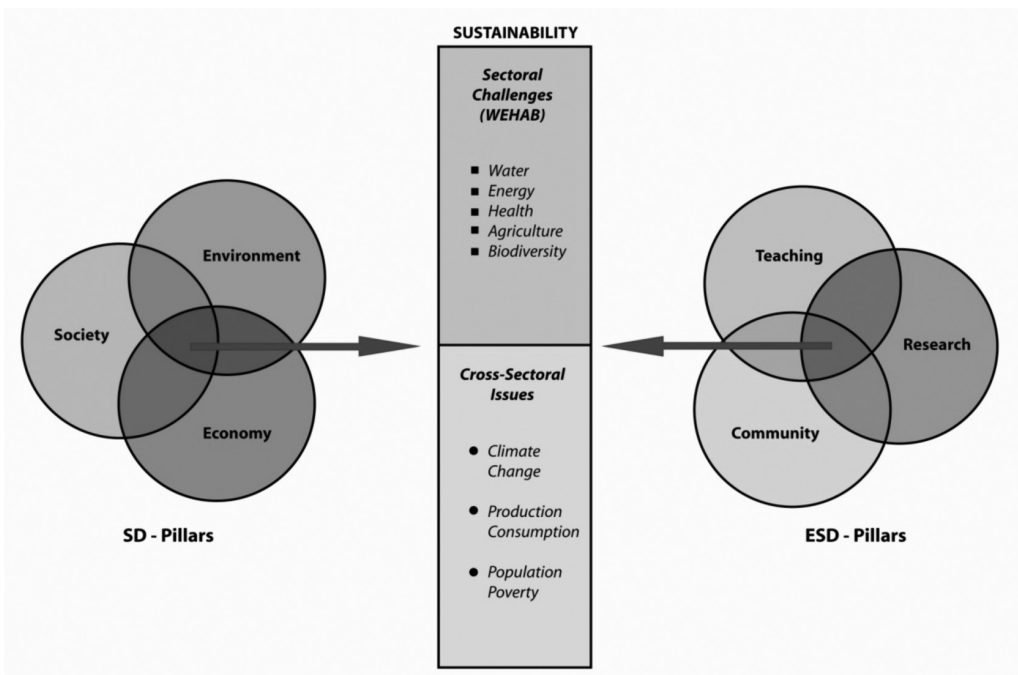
SUSTAINABILITY

Environment

Society

Economy

SD - Pillars

Sectoral Challenges (WEHAB)

- Water
- Energy
- Health
- Agriculture
- Biodiversity

Cross-Sectoral Issues

- Climate Change
- Production Consumption
- Population Poverty

Teaching

Research

Community

ESD - Pillars